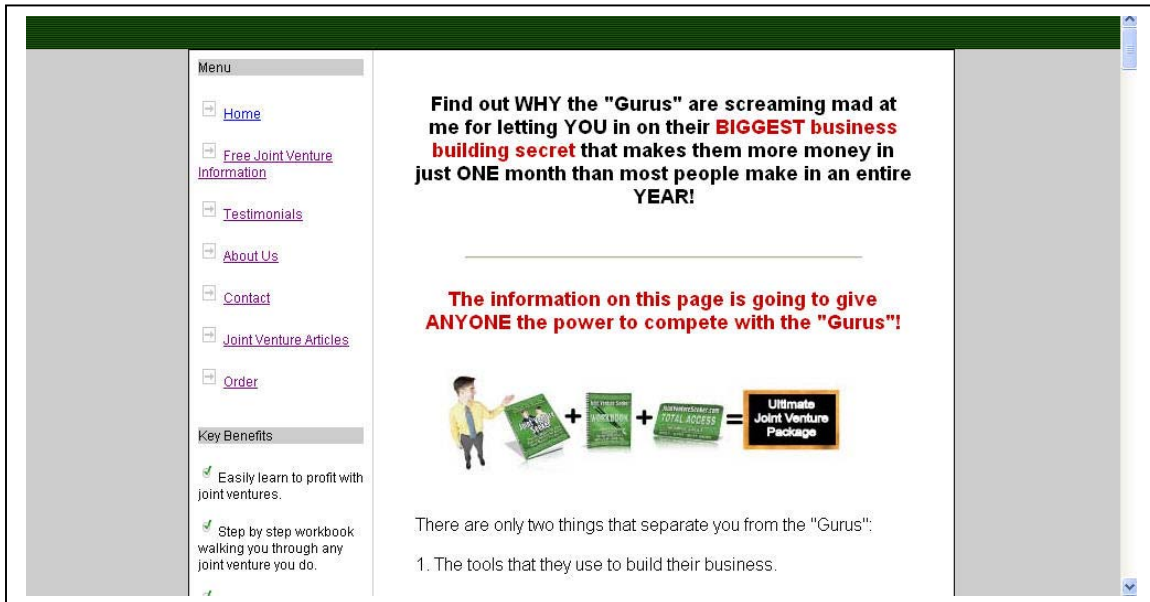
Menu

Home

Free Joint Venture Information

Testimonials

About Us

Contact

Joint Venture Articles

Order

Key Benefits

Easily learn to profit with joint ventures.

Step by step workbook walking you through any joint venture you do.

Find out WHY the "Gurus" are screaming mad at me for letting YOU in on their BIGGEST business building secret that makes them more money in just ONE month than most people make in an entire YEAR!

The information on this page is going to give ANYONE the power to compete with the "Gurus"!

+ WORKBOOK + TOTAL ACCESS = Ultimate Joint Venture Package

There are only two things that separate you from the "Gurus":

1. The tools that they use to build their business.